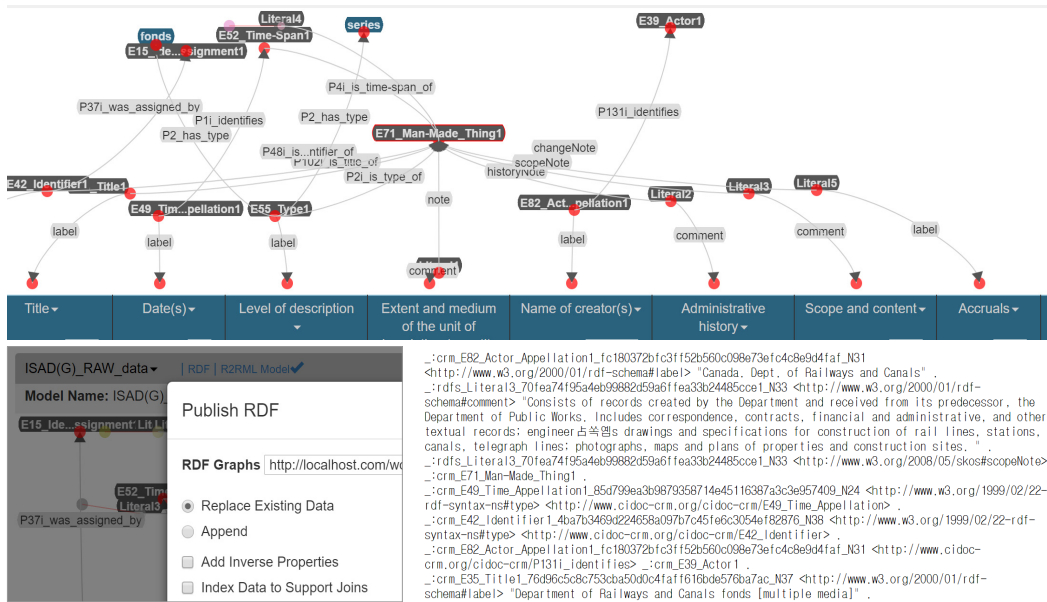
Literal4
fonds
series
E15_Ide...ssignment1
E52_Time-Span1
E39_Actor1
P4i_is_time-span_of
P37i_was_assigned_by
P1i_identifies
P131i_identifies
P2_has_type
P2_has_type
E71_Man-Made_Thing1
changeNote
P48i_is...ntifier_of
P102i_is_title_of
scopeNote
historyNote
P2i_is_type_of
E42_Identifier1
_Title1
E49_Tim...pellation1
E55_Type1
note
E82_Act...pellation1
Literal2
Literal3
Literal5
label
label
label
label
comment
comment
label
comment

| Title | Date(s) | Level of description | Extent and medium of the unit of | Name of creator(s) | Administrative history | Scope and content | Accruals |
|---|---|---|---|---|---|---|---|

ISAD(G)_RAW_data | RDF | R2RML Model
Model Name: ISAD(G)
E15_Ide...ssignment Lit Li
E52_Time
Literal3
P37i_was_assigned_by

Publish RDF
RDF Graphs http://localhost.com/wo
Replace Existing Data
Append
Add Inverse Properties
Index Data to Support Joins

_:crm_E82_Actor_Appellation1_fc180372bfc3ff52b560c098e73efc4c8e9d4faf_N31 <http://www.w3.org/2000/01/rdf-schema#label> "Canada. Dept. of Railways and Canals" .
_:rdfs_Literal3_70fea74f95a4eb99882d59a6ffea33b24485cce1_N33 <http://www.w3.org/2000/01/rdf-schema#comment> "Consists of records created by the Department and received from its predecessor, the Department of Public Works. Includes correspondence, contracts, financial and administrative, and other textual records; engineer古쑥엠s drawings and specifications for construction of rail lines, stations, canals, telegraph lines; photographs, maps and plans of properties and construction sites. " .
_:rdfs_Literal3_70fea74f95a4eb99882d59a6ffea33b24485cce1_N33 <http://www.w3.org/2008/05/skos#scopeNote> _:crm_E71_Man-Made_Thing1 .
_:crm_E49_Time_Appellation1_85d799ea3b9879358714e45116387a3c3e957409_N24 <http://www.w3.org/1999/02/22-rdf-syntax-ns#type> <http://www.cidoc-crm.org/cidoc-crm/E49_Time_Appellation> .
_:crm_E42_Identifier1_4ba7b3469d224658a097b7c45fe6c3054ef82876_N38 <http://www.w3.org/1999/02/22-rdf-syntax-ns#type> <http://www.cidoc-crm.org/cidoc-crm/E42_Identifier> .
_:crm_E82_Actor_Appellation1_fc180372bfc3ff52b560c098e73efc4c8e9d4faf_N31 <http://www.cidoc-crm.org/cidoc-crm/P131i_identifies> _:crm_E39_Actor1 .
_:crm_E35_Title1_76d96c5c8c753cba50d0c4faff616bde576ba7ac_N37 <http://www.w3.org/2000/01/rdf-schema#label> "Department of Railways and Canals fonds [multiple media]" .